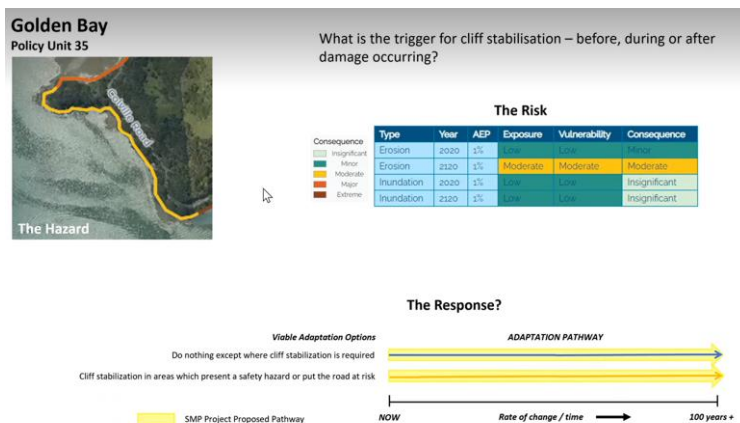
Golden Bay
Policy Unit 35

Collins Road

The Hazard

What is the trigger for cliff stabilisation – before, during or after damage occurring?

The Risk

Consequence
Insignificant
Minor
Moderate
Major
Extreme

| Type | Year | AEP | Exposure | Vulnerability | Consequence |
|---|---|---|---|---|---|
| Erosion | 2020 | 1% | Low | Low | Minor |
| Erosion | 2120 | 1% | Moderate | Moderate | Moderate |
| Inundation | 2020 | 1% | Low | Low | Insignificant |
| Inundation | 2120 | 1% | Low | Low | Insignificant |

The Response?

Viable Adaptation Options
ADAPTATION PATHWAY

Do nothing except where cliff stabilization is required

Cliff stabilization in areas which present a safety hazard or put the road at risk

SMP Project Proposed Pathway

NOW
Rate of change / time
100 years +